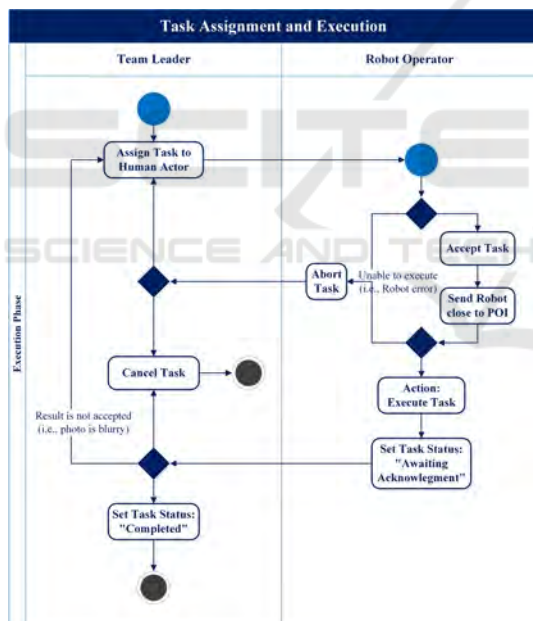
Task Assignment and Execution

Team Leader

Robot Operator

Execution Phase

Assign Task to Human Actor

Accept Task

Abort Task

Unable to execute (i.e., Robot error)

Send Robot close to POI

Cancel Task

Action: Execute Task

Result is not accepted (i.e., photo is blurry)

Set Task Status: "Awaiting Acknowlegment"

Set Task Status: "Completed"